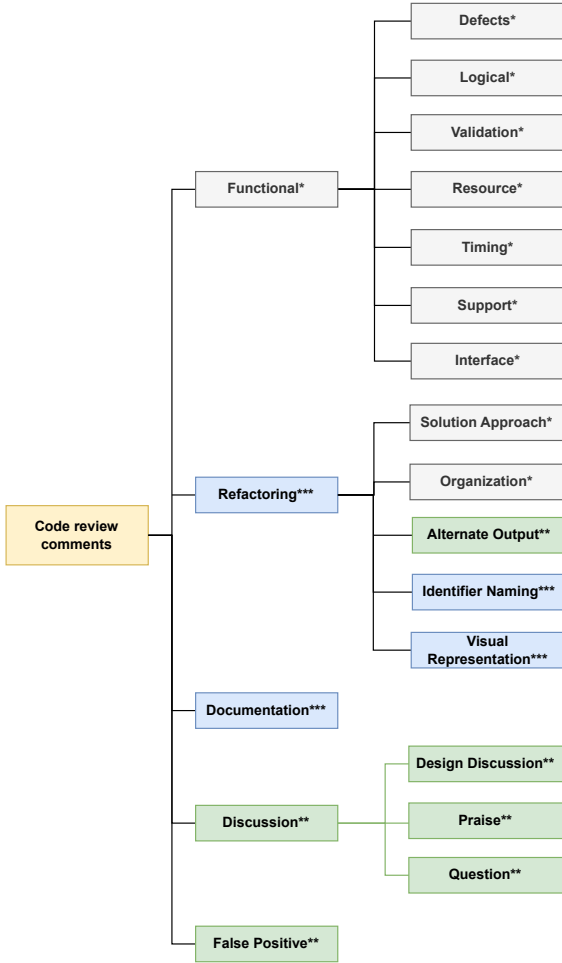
Code review comments

Functional*

Defects*

Logical*

Validation*

Resource*

Timing*

Support*

Interface*

Refactoring***

Solution Approach*

Organization*

Alternate Output**

Identifier Naming***

Visual Representation***

Documentation***

Discussion**

Design Discussion**

Praise**

Question**

False Positive**